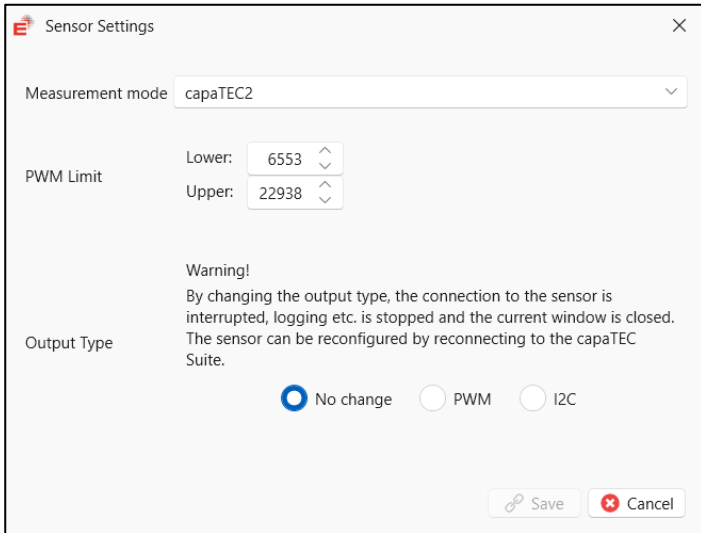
Sensor Settings

Measurement mode capaTEC2

PWM Limit
Lower: 6553
Upper: 22938

Output Type
Warning!
By changing the output type, the connection to the sensor is interrupted, logging etc. is stopped and the current window is closed. The sensor can be reconfigured by reconnecting to the capaTEC Suite.

No change PWM I2C

Save Cancel